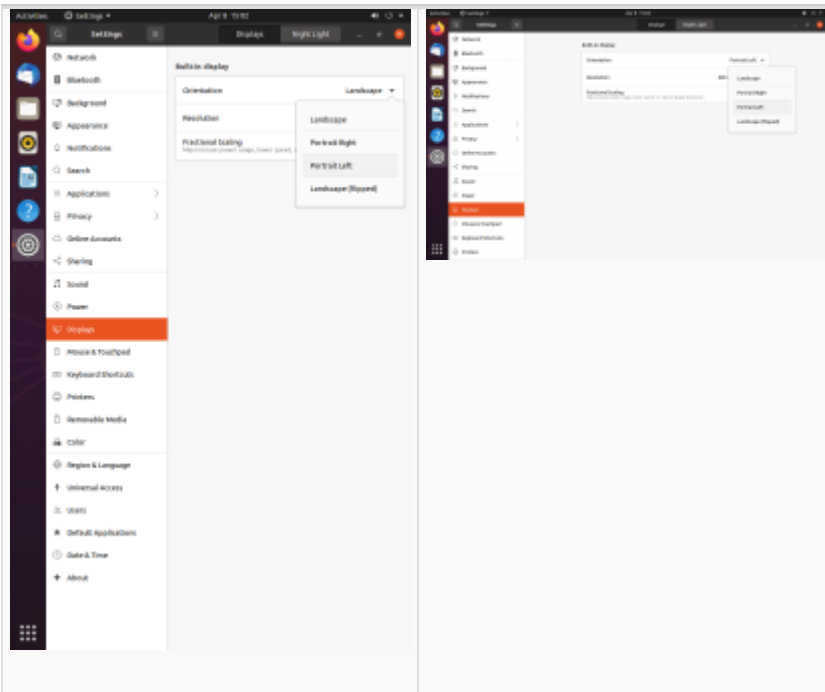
Activities Settings Apr 8 13:52

Settings Displays Night Light

Network
Bluetooth
Background
Appearance
Notifications
Search
Applications
Privacy
Online Accounts
Sharing
Sound
Power
Displays
Mouse & Touchpad
Keyboard Shortcuts
Printers
Removable Media
Color
Region & Language
Universal Access
Users
Default Applications
Date & Time
About

Built-in display
Orientation Landscape
Resolution
Fractional Scaling
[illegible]

Landscape
Portrait Right
Portrait Left
Landscape (flipped)

Activities Settings Apr 8 13:53

Settings Displays Night Light

Network
Bluetooth
Background
Appearance
Notifications
Search
Applications
Privacy
Online Accounts
Sharing
Sound
Power
Displays
Mouse & Touchpad
Keyboard Shortcuts
Printers

Built-in display
Orientation Portrait Left
Resolution
Fractional Scaling
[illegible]

Landscape
Portrait Right
Portrait Left
Landscape (flipped)